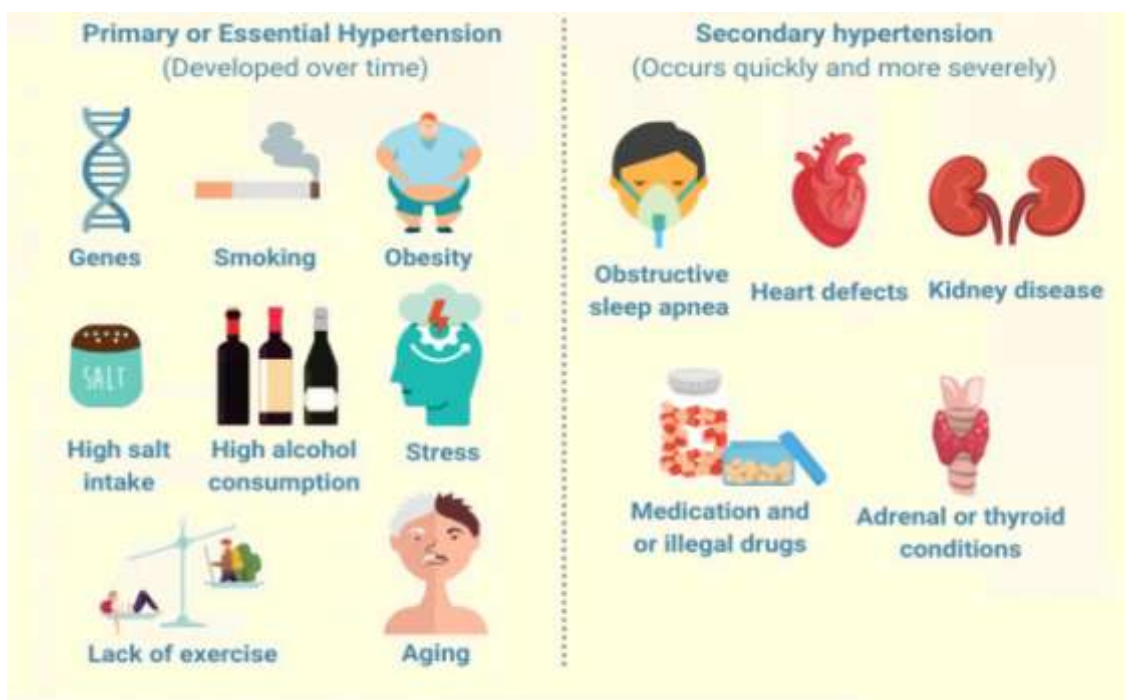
Primary or Essential Hypertension
(Developed over time)

Genes

Smoking

Obesity

SALT

High salt intake

High alcohol consumption

Stress

Lack of exercise

Aging

Secondary hypertension
(Occurs quickly and more severely)

Obstructive sleep apnea

Heart defects

Kidney disease

Medication and or illegal drugs

Adrenal or thyroid conditions